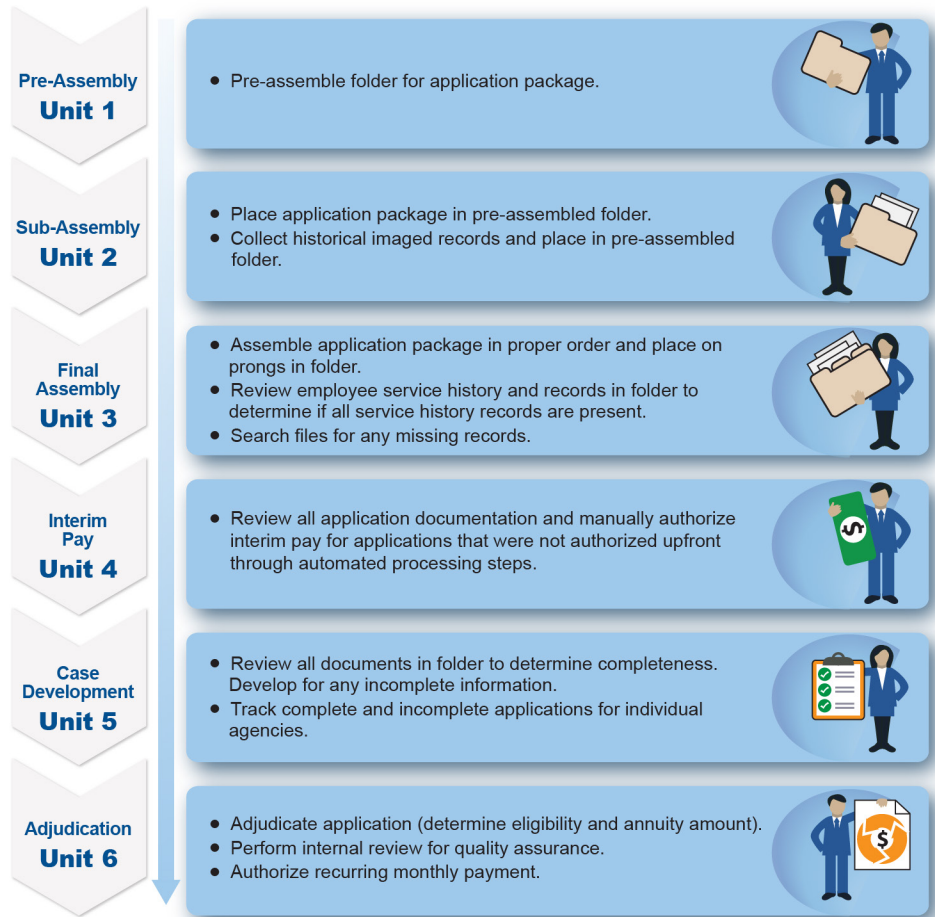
Pre-Assembly
Unit 1

• Pre-assemble folder for application package.

Sub-Assembly
Unit 2

• Place application package in pre-assembled folder.
• Collect historical imaged records and place in pre-assembled folder.

Final Assembly
Unit 3

• Assemble application package in proper order and place on prongs in folder.
• Review employee service history and records in folder to determine if all service history records are present.
• Search files for any missing records.

Interim Pay
Unit 4

• Review all application documentation and manually authorize interim pay for applications that were not authorized upfront through automated processing steps.

Case Development
Unit 5

• Review all documents in folder to determine completeness. Develop for any incomplete information.
• Track complete and incomplete applications for individual agencies.

Adjudication
Unit 6

• Adjudicate application (determine eligibility and annuity amount).
• Perform internal review for quality assurance.
• Authorize recurring monthly payment.